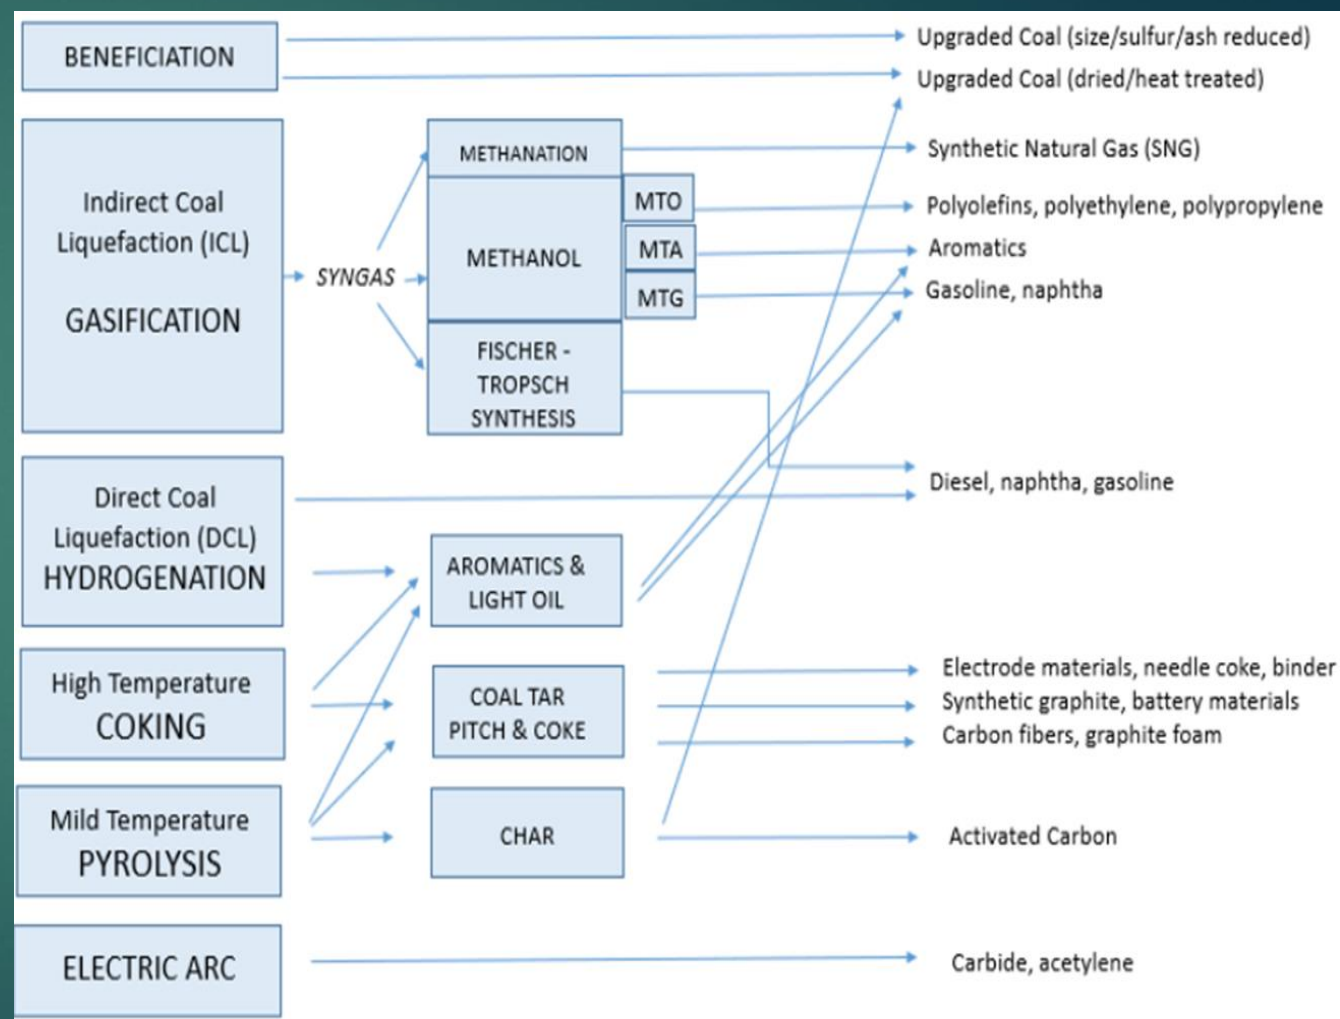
BENEFICIATION

Indirect Coal Liquefaction (ICL)

GASIFICATION

SYNGAS

METHANATION

METHANOL

MTO

MTA

MTG

FISCHER - TROPSCH SYNTHESIS

Direct Coal Liquefaction (DCL)

HYDROGENATION

High Temperature

COKING

Mild Temperature

PYROLYSIS

ELECTRIC ARC

AROMATICS & LIGHT OIL

COAL TAR PITCH & COKE

CHAR

Upgraded Coal (size/sulfur/ash reduced)

Upgraded Coal (dried/heat treated)

Synthetic Natural Gas (SNG)

Polyolefins, polyethylene, polypropylene

Aromatics

Gasoline, naphtha

Diesel, naphtha, gasoline

Electrode materials, needle coke, binder

Synthetic graphite, battery materials

Carbon fibers, graphite foam

Activated Carbon

Carbide, acetylene